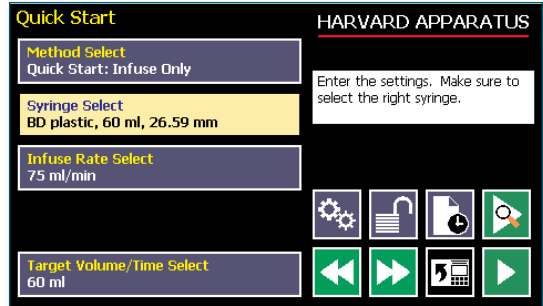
Quick Start

HARVARD APPARATUS

Method Select
Quick Start: Infuse Only

Syringe Select
BD plastic, 60 ml, 26.59 mm

Infuse Rate Select
75 ml/min

Target Volume/Time Select
60 ml

Enter the settings. Make sure to select the right syringe.